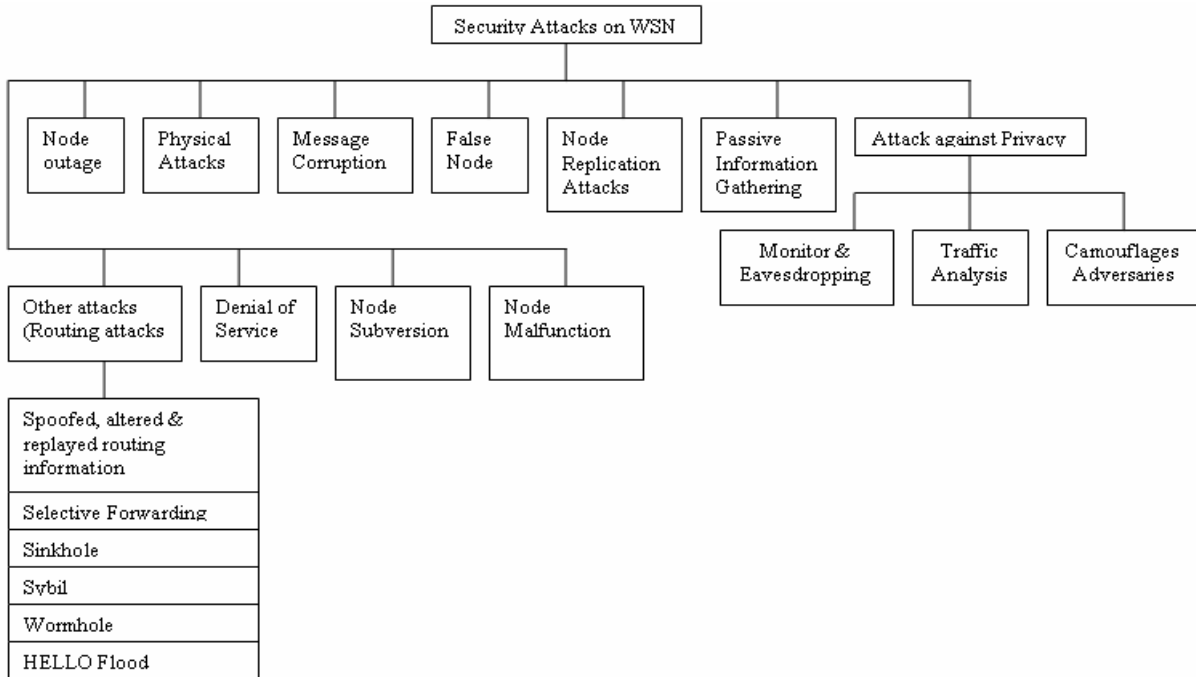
Security Attacks on WSN

Node outage

Physical Attacks

Message Corruption

False Node

Node Replication Attacks

Passive Information Gathering

Attack against Privacy

Monitor & Eavesdropping

Traffic Analysis

Camouflages Adversaries

Other attacks (Routing attacks

Denial of Service

Node Subversion

Node Malfunction

Spoofed, altered & replayed routing information

Selective Forwarding

Sinkhole

Sybil

Wormhole

HELLO Flood